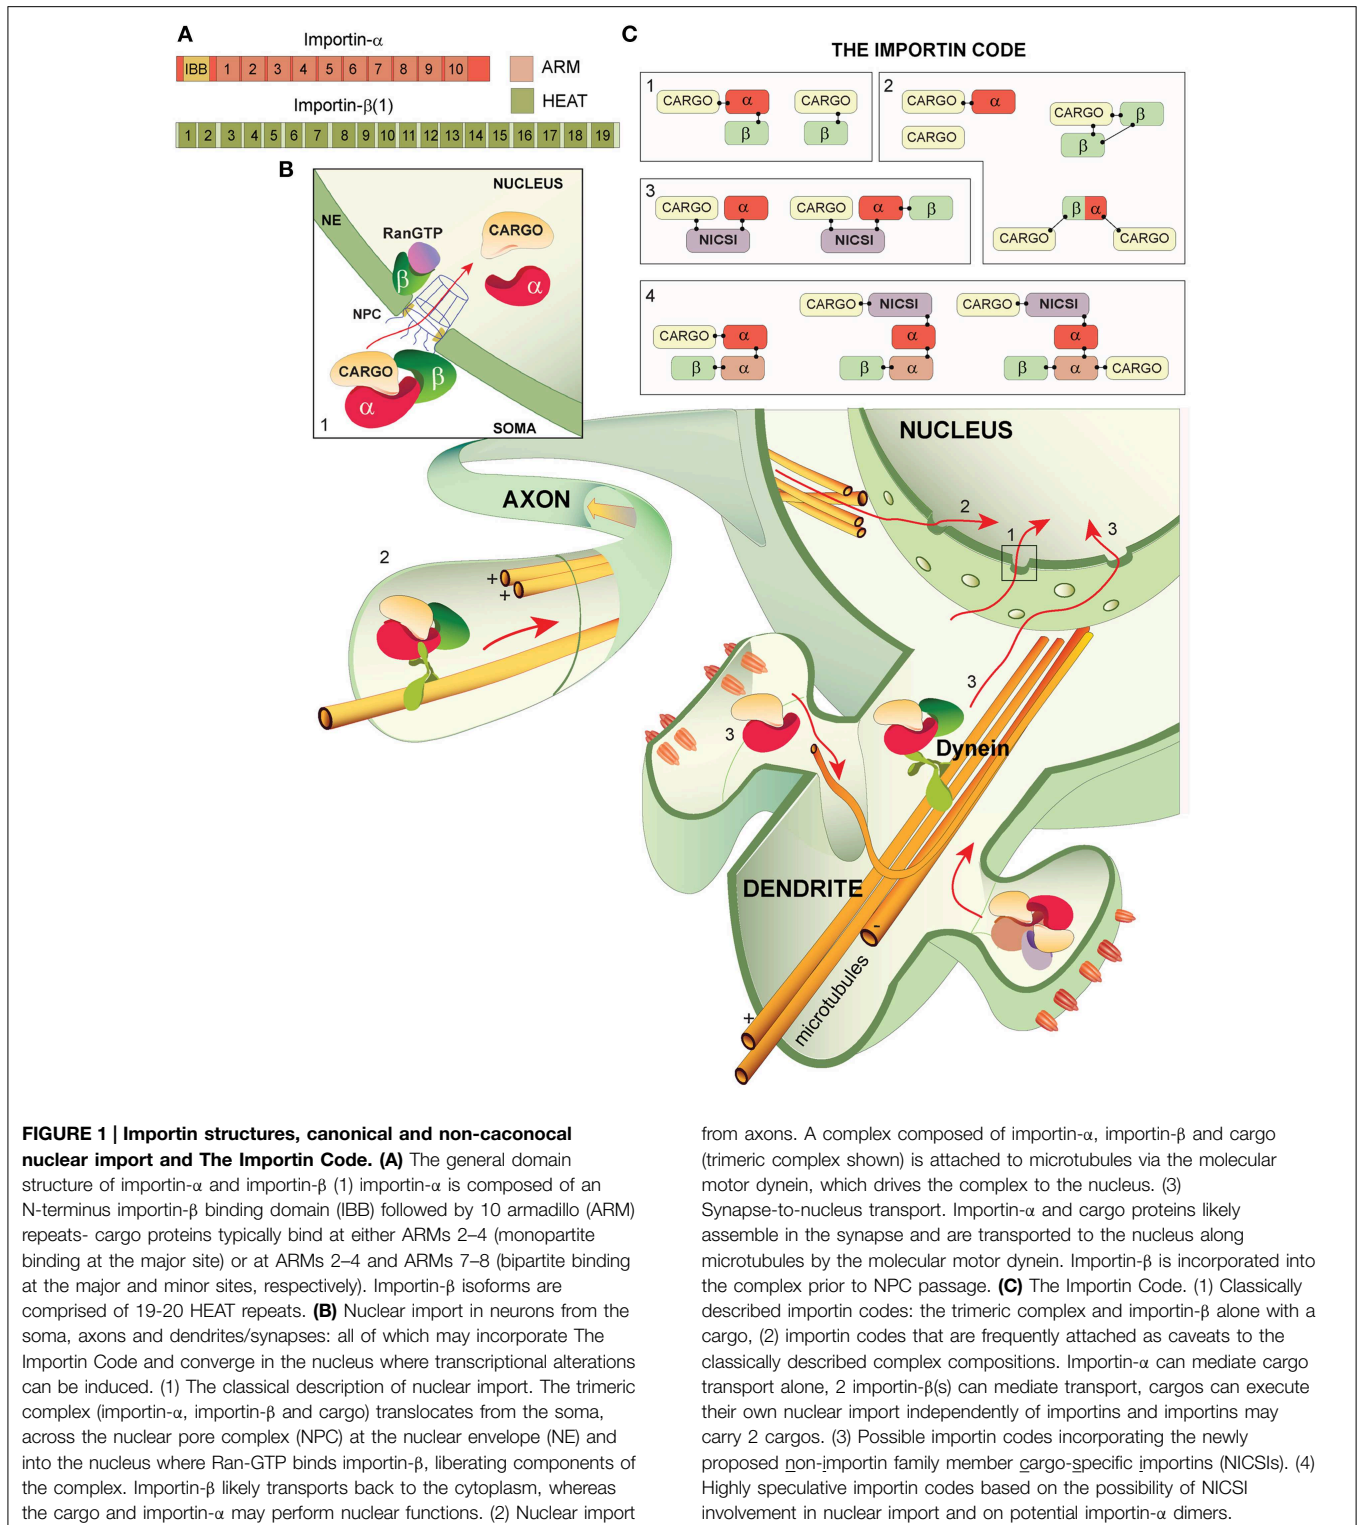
A

Importin-α

IBB 1 2 3 4 5 6 7 8 9 10

ARM

HEAT

Importin-β(1)

1 2 3 4 5 6 7 8 9 10 11 12 13 14 15 16 17 18 19

C

THE IMPORTIN CODE

1 CARGO α β CARGO β

2 CARGO α CARGO CARGO β β

β α CARGO CARGO

3 CARGO α NICSI CARGO α β NICSI

4 CARGO NICSI CARGO NICSI CARGO α α α β α β α β α CARGO

B

NUCLEUS

NE

RanGTP

CARGO

β

α

NPC

CARGO

β

α

1

SOMA

NUCLEUS

AXON

2

2

1

3

+

+

3

3

Dynein

DENDRITE

-

+

microtubules

**FIGURE 1 | Importin structures, canonical and non-caconocal nuclear import and The Importin Code. (A)** The general domain structure of importin-α and importin-β (1) importin-α is composed of an N-terminus importin-β binding domain (IBB) followed by 10 armadillo (ARM) repeats- cargo proteins typically bind at either ARMs 2–4 (monopartite binding at the major site) or at ARMs 2–4 and ARMs 7–8 (bipartite binding at the major and minor sites, respectively). Importin-β isoforms are comprised of 19-20 HEAT repeats. **(B)** Nuclear import in neurons from the soma, axons and dendrites/synapses: all of which may incorporate The Importin Code and converge in the nucleus where transcriptional alterations can be induced. (1) The classical description of nuclear import. The trimeric complex (importin-α, importin-β and cargo) translocates from the soma, across the nuclear pore complex (NPC) at the nuclear envelope (NE) and into the nucleus where Ran-GTP binds importin-β, liberating components of the complex. Importin-β likely transports back to the cytoplasm, whereas the cargo and importin-α may perform nuclear functions. (2) Nuclear import from axons. A complex composed of importin-α, importin-β and cargo (trimeric complex shown) is attached to microtubules via the molecular motor dynein, which drives the complex to the nucleus. (3) Synapse-to-nucleus transport. Importin-α and cargo proteins likely assemble in the synapse and are transported to the nucleus along microtubules by the molecular motor dynein. Importin-β is incorporated into the complex prior to NPC passage. **(C)** The Importin Code. (1) Classically described importin codes: the trimeric complex and importin-β alone with a cargo, (2) importin codes that are frequently attached as caveats to the classically described complex compositions. Importin-α can mediate cargo transport alone, 2 importin-β(s) can mediate transport, cargos can execute their own nuclear import independently of importins and importins may carry 2 cargos. (3) Possible importin codes incorporating the newly proposed non-importin family member cargo-specific importins (NICSIs). (4) Highly speculative importin codes based on the possibility of NICSI involvement in nuclear import and on potential importin-α dimers.